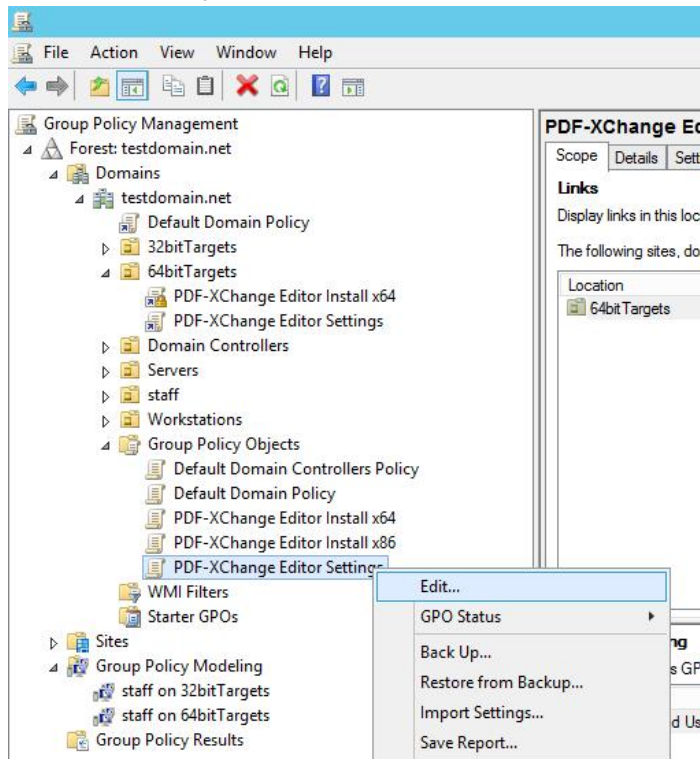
File Action View Window Help

Group Policy Management
Forest: testdomain.net
Domains
testdomain.net
Default Domain Policy
32bitTargets
64bitTargets
PDF-XChange Editor Install x64
PDF-XChange Editor Settings
Domain Controllers
Servers
staff
Workstations
Group Policy Objects
Default Domain Controllers Policy
Default Domain Policy
PDF-XChange Editor Install x64
PDF-XChange Editor Install x86
PDF-XChange Editor Settings
WMI Filters
Starter GPOs
Sites
Group Policy Modeling
staff on 32bitTargets
staff on 64bitTargets
Group Policy Results

PDF-XChange Ed
Scope Details Sett
Links
Display links in this loc
The following sites, do
Location
64bit Targets
ng
s GP
d Us

Edit...
GPO Status
Back Up...
Restore from Backup...
Import Settings...
Save Report...